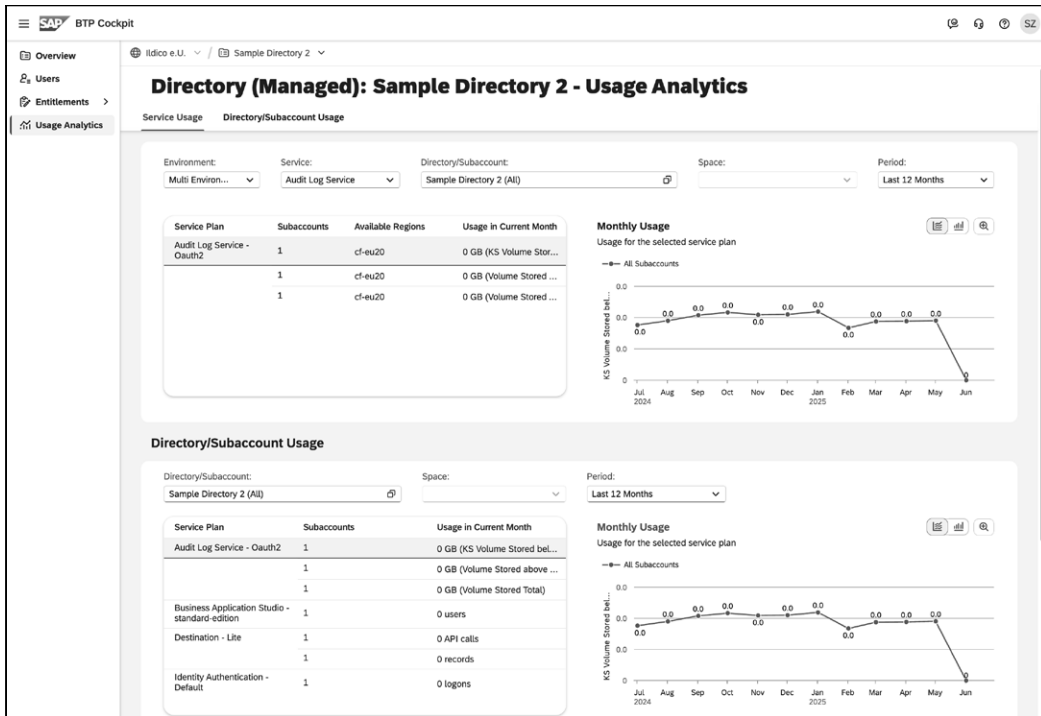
SAP BTP Cockpit

SZ

Overview
Users
Entitlements >
Usage Analytics

Ildico e.U. / Sample Directory 2

Directory (Managed): Sample Directory 2 - Usage Analytics

Service Usage Directory/Subaccount Usage

Environment: Multi Environ...
Service: Audit Log Service
Directory/Subaccount: Sample Directory 2 (All)
Space:
Period: Last 12 Months

| Service Plan | Subaccounts | Available Regions | Usage in Current Month |
|---|---|---|---|
| Audit Log Service - Oauth2 | 1 | cf-eu20 | 0 GB (KS Volume Stor... |
| | 1 | cf-eu20 | 0 GB (Volume Stored ... |
| | 1 | cf-eu20 | 0 GB (Volume Stored ... |

Monthly Usage
Usage for the selected service plan
All Subaccounts
KS Volume Stored bel...
0.0 0.0 0.0 0.0 0.0 0.0 0.0 0.0 0.0 0.0 0.0 0.0 0
0.0
0.0
0.0
0
Jul 2024 Aug Sep Oct Nov Dec Jan 2025 Feb Mar Apr May Jun

Directory/Subaccount Usage

Directory/Subaccount: Sample Directory 2 (All)
Space:
Period: Last 12 Months

| Service Plan | Subaccounts | Usage in Current Month |
|---|---|---|
| Audit Log Service - Oauth2 | 1 | 0 GB (KS Volume Stored bel... |
| | 1 | 0 GB (Volume Stored above ... |
| | 1 | 0 GB (Volume Stored Total) |
| Business Application Studio - standard-edition | 1 | 0 users |
| Destination - Lite | 1 | 0 API calls |
| | 1 | 0 records |
| Identity Authentication - Default | 1 | 0 logons |

Monthly Usage
Usage for the selected service plan
All Subaccounts
KS Volume Stored bel...
0.0 0.0 0.0 0.0 0.0 0.0 0.0 0.0 0.0 0.0 0.0 0.0 0
0.0
0.0
0.0
0
Jul 2024 Aug Sep Oct Nov Dec Jan 2025 Feb Mar Apr May Jun